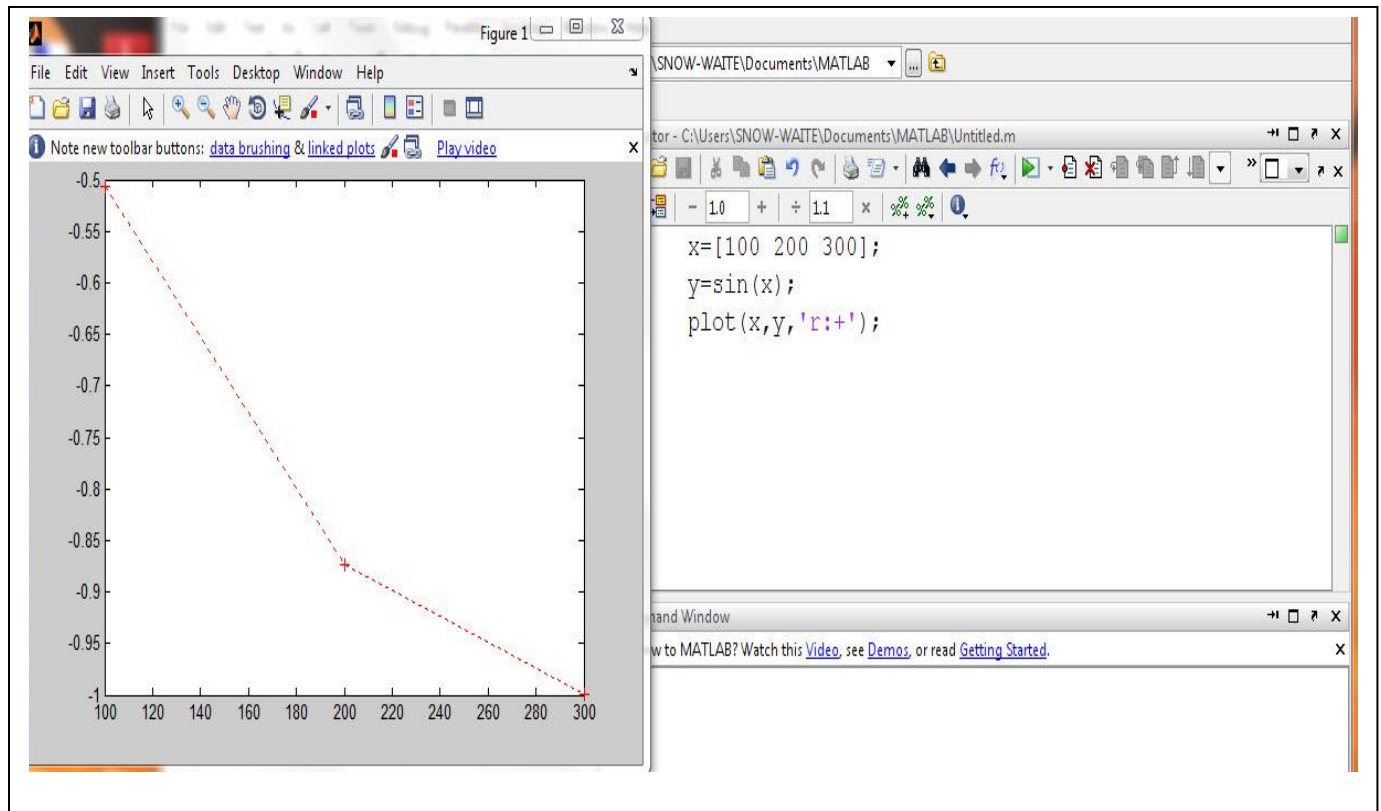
Figure 1

File Edit View Insert Tools Desktop Window Help

Note new toolbar buttons: data brushing & linked plots Play video

-0.5
-0.55
-0.6
-0.65
-0.7
-0.75
-0.8
-0.85
-0.9
-0.95
-1

100 120 140 160 180 200 220 240 260 280 300

\SNOW-WAITE\Documents\MATLAB

tor - C:\Users\SNOW-WAITE\Documents\MATLAB\Untitled.m

- 1.0 + ÷ 1.1 ×

x=[100 200 300];
y=sin(x);
plot(x,y,'r:+');

nand Window

v to MATLAB? Watch this Video, see Demos, or read Getting Started.